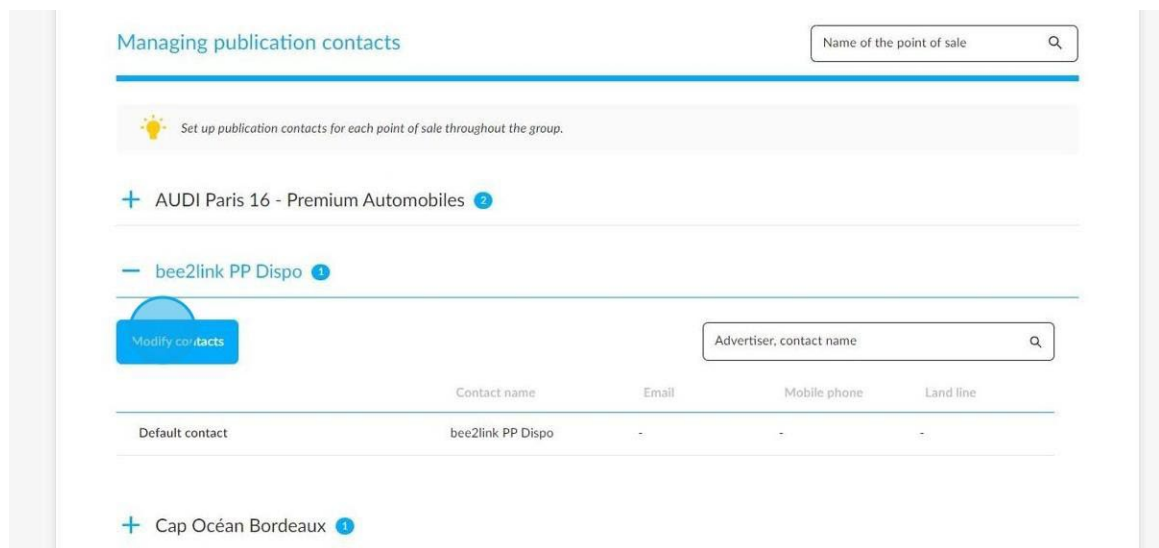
Managing publication contacts

Name of the point of sale

Set up publication contacts for each point of sale throughout the group.

+ AUDI Paris 16 - Premium Automobiles 2

− bee2link PP Dispo 1

Modify contacts

Advertiser, contact name

| | Contact name | Email | Mobile phone | Land line |
|---|---|---|---|---|
| Default contact | bee2link PP Dispo | - | - | - |

+ Cap Océan Bordeaux 1